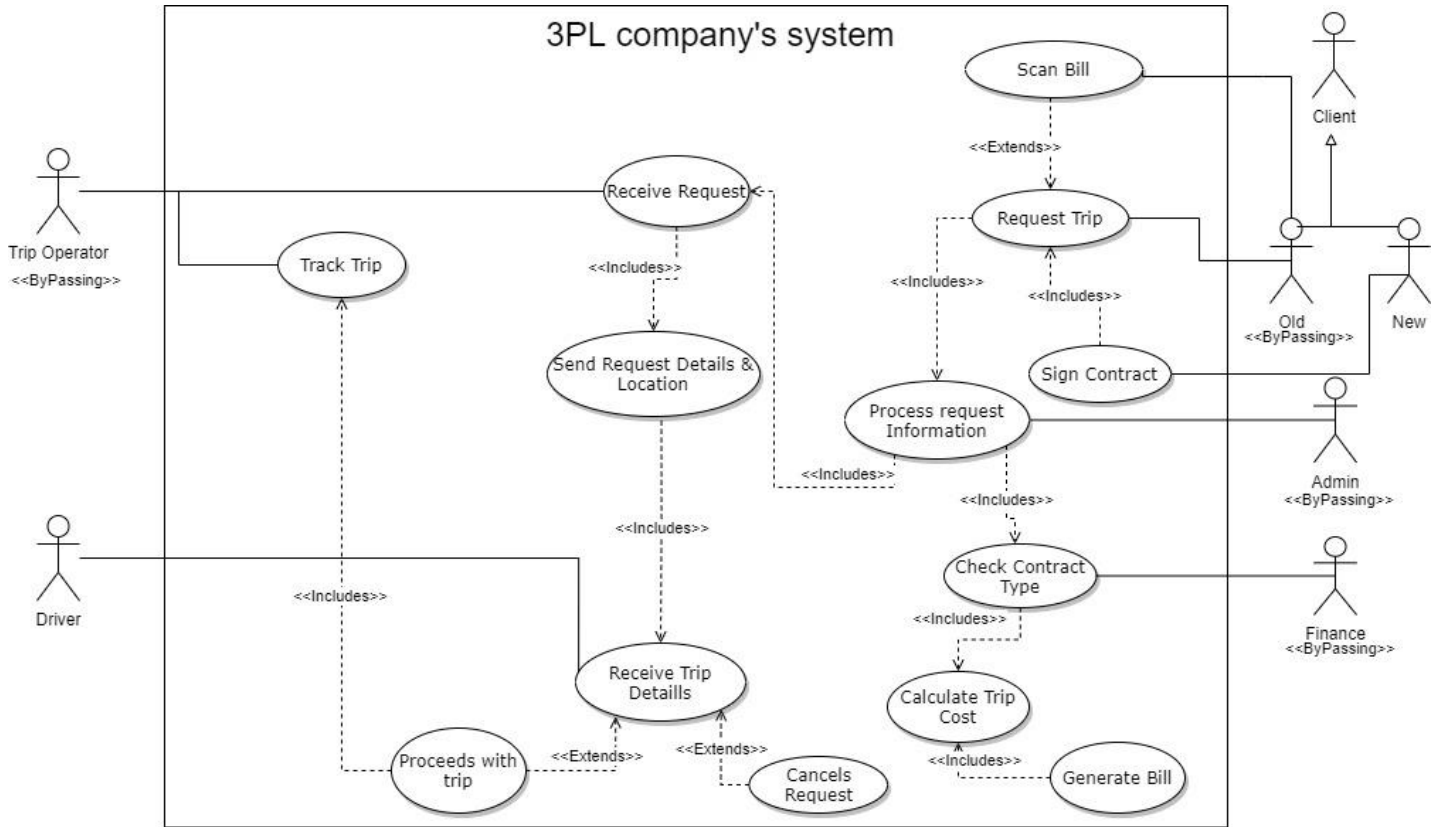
3PL company's system

Trip Operator
<<ByPassing>>

Client

Scan Bill

<<Extends>>

Receive Request

Request Trip

Track Trip

<<Includes>>

<<Includes>>

<<Includes>>

Old
<<ByPassing>>

New

Send Request Details & Location

Sign Contract

Process request Information

Admin
<<ByPassing>>

<<Includes>>

<<Includes>>

<<Includes>>

Driver

Check Contract Type

Finance
<<ByPassing>>

<<Includes>>

<<Includes>>

Receive Trip Detaills

Calculate Trip Cost

<<Extends>>

<<Extends>>

<<Includes>>

Proceeds with trip

Cancels Request

Generate Bill